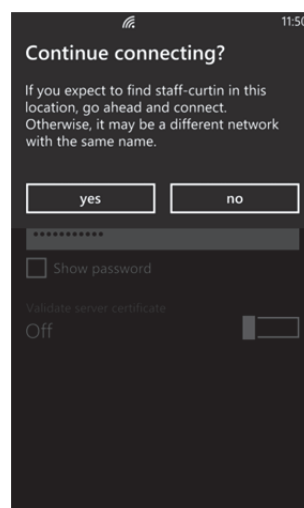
11:50

Continue connecting?

If you expect to find staff-curtin in this location, go ahead and connect. Otherwise, it may be a different network with the same name.

yes

no

•••••••••••

Show password

Validate server certificate

Off